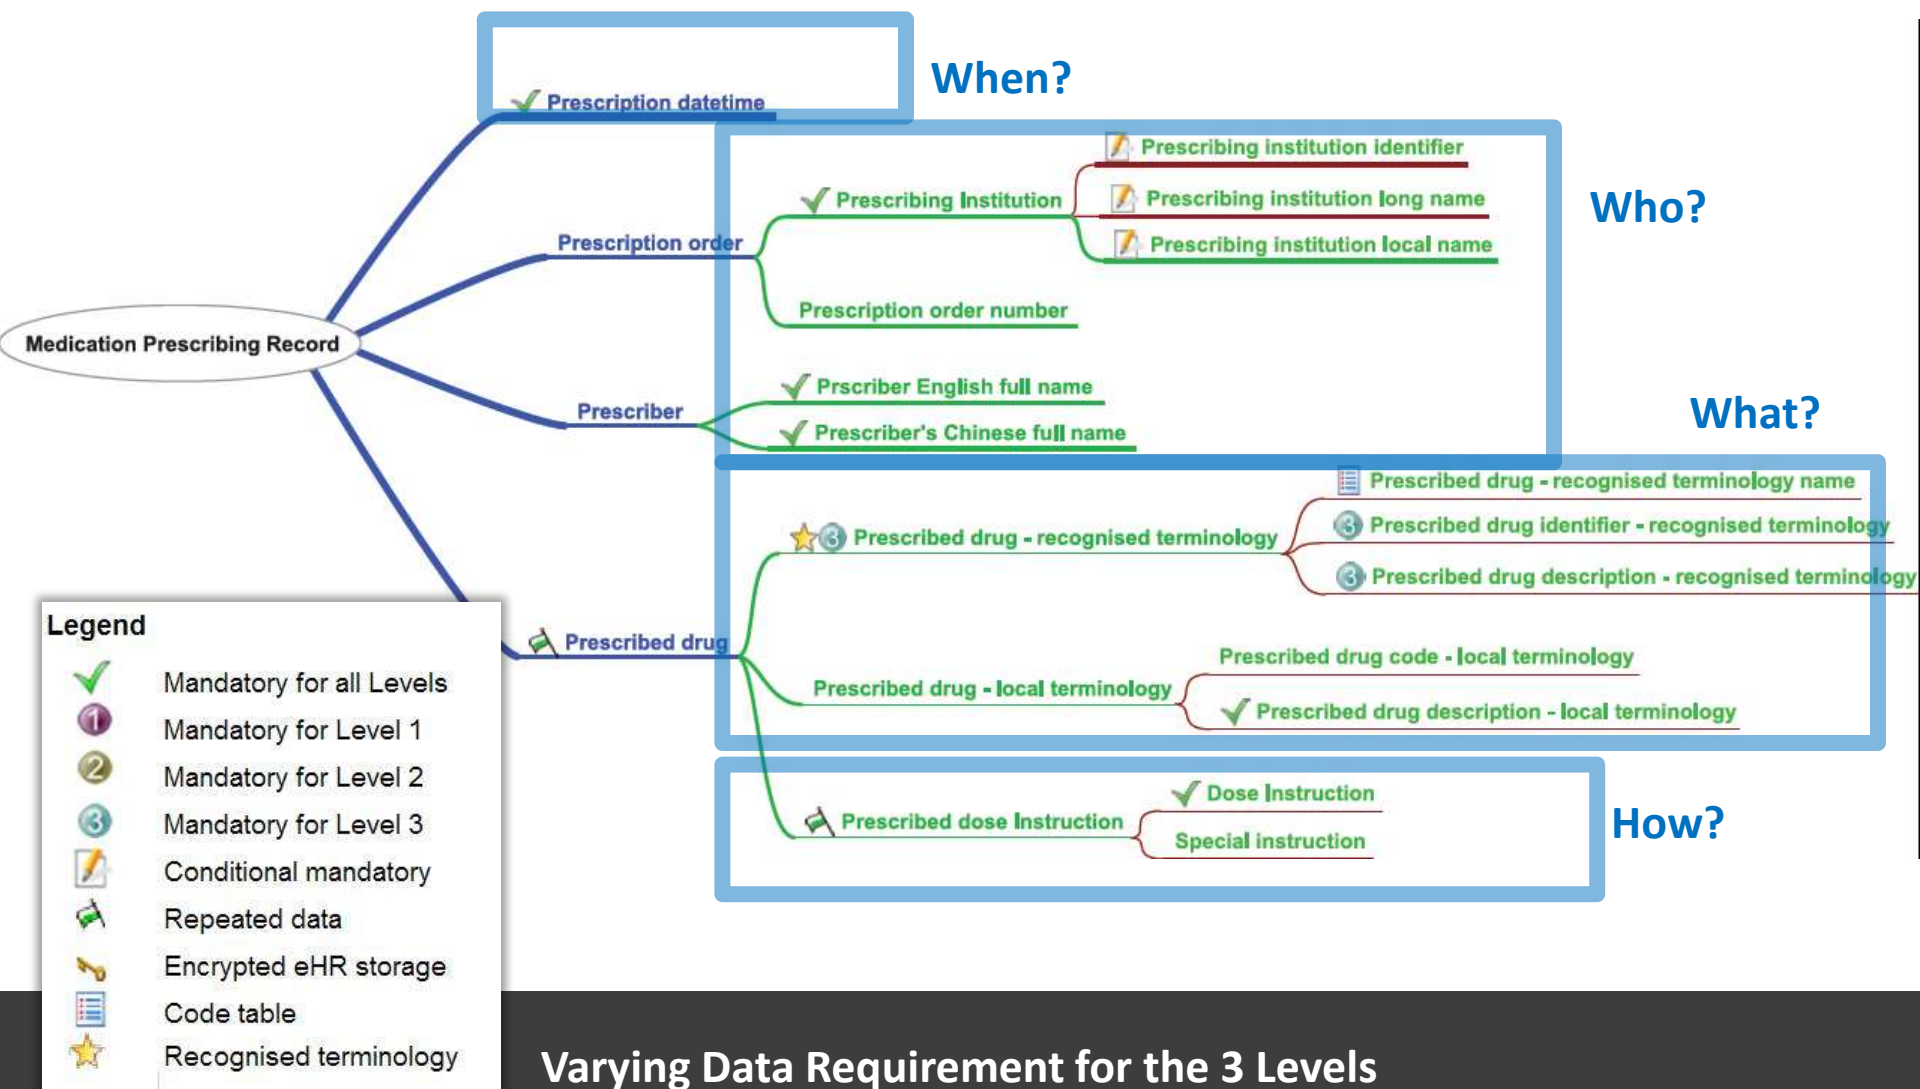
When?

Prescription datetime

Who?

Prescribing institution identifier

Prescribing Institution

Prescribing institution long name

Prescription order

Prescribing institution local name

Prescription order number

Medication Prescribing Record

Prscriber English full name

Prescriber

Prescriber's Chinese full name

What?

Prescribed drug - recognised terminology name

Prescribed drug - recognised terminology

Prescribed drug identifier - recognised terminology

Prescribed drug description - recognised terminology

Prescribed drug

Prescribed drug code - local terminology

Prescribed drug - local terminology

Prescribed drug description - local terminology

Dose Instruction

Prescribed dose Instruction

Special instruction

How?

Legend

Mandatory for all Levels

Mandatory for Level 1

Mandatory for Level 2

Mandatory for Level 3

Conditional mandatory

Repeated data

Encrypted eHR storage

Code table

Recognised terminology

Varying Data Requirement for the 3 Levels